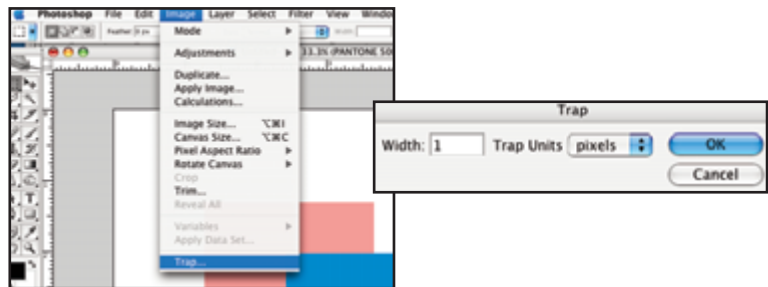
Photoshop File Edit Image Layer Select Filter View Windo

Feather: 0 px

33.3% (PANTONE 50

Mode
Adjustments
Duplicate...
Apply Image...
Calculations...
Image Size... ⌥⌘I
Canvas Size... ⌥⌘C
Pixel Aspect Ratio
Rotate Canvas
Crop
Trim...
Reveal All
Variables
Apply Data Set...
Trap...

Trap
Width: 1 Trap Units pixels
OK
Cancel